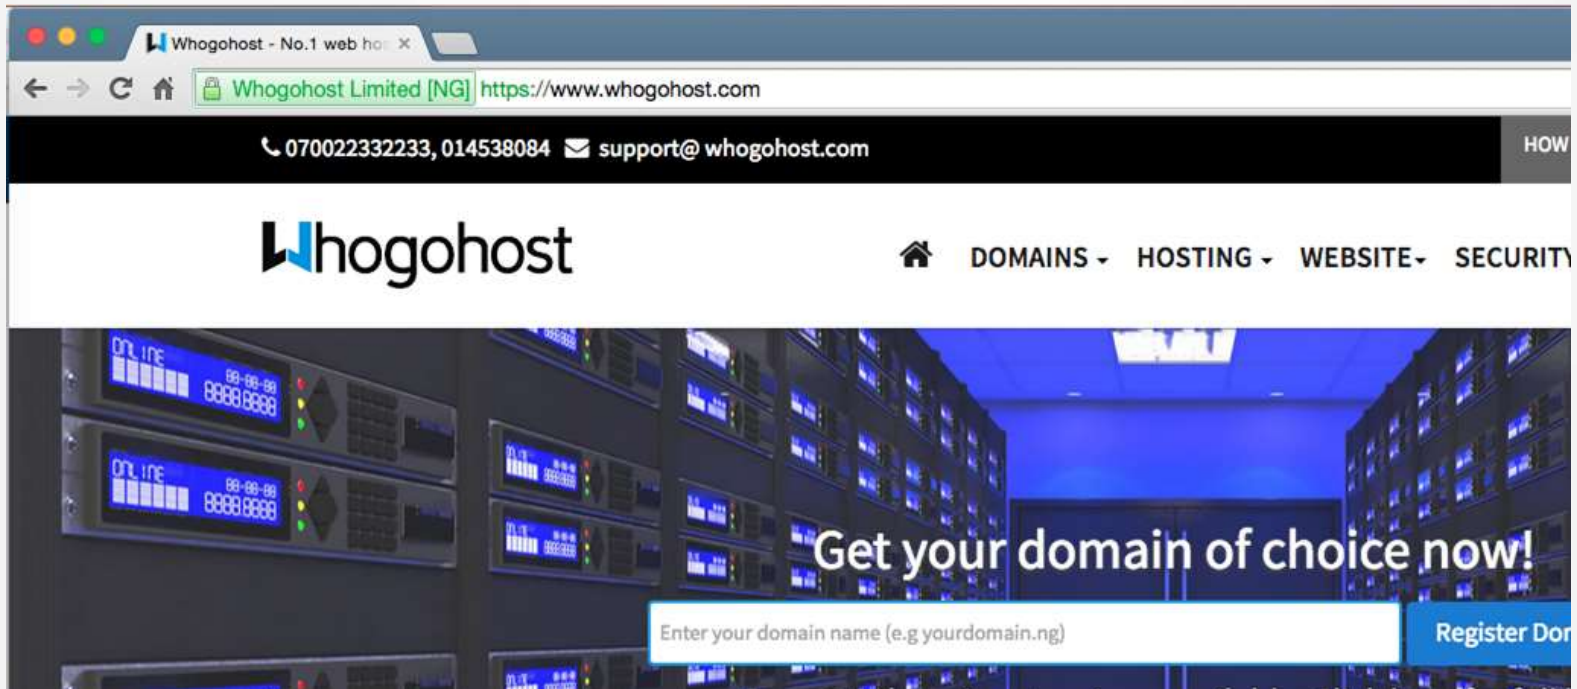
Whogohost - No.1 web ho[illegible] ×

Whogohost Limited [NG] https://www.whogohost.com

070022332233, 014538084 support@ whogohost.com

HOW

Whogohost

DOMAINS HOSTING WEBSITE SECURITY

ONLINE 88-88-88 8888 8888

ONLINE 88-88-88 8888 8888

Get your domain of choice now!

Enter your domain name (e.g yourdomain.ng)

Register Dor